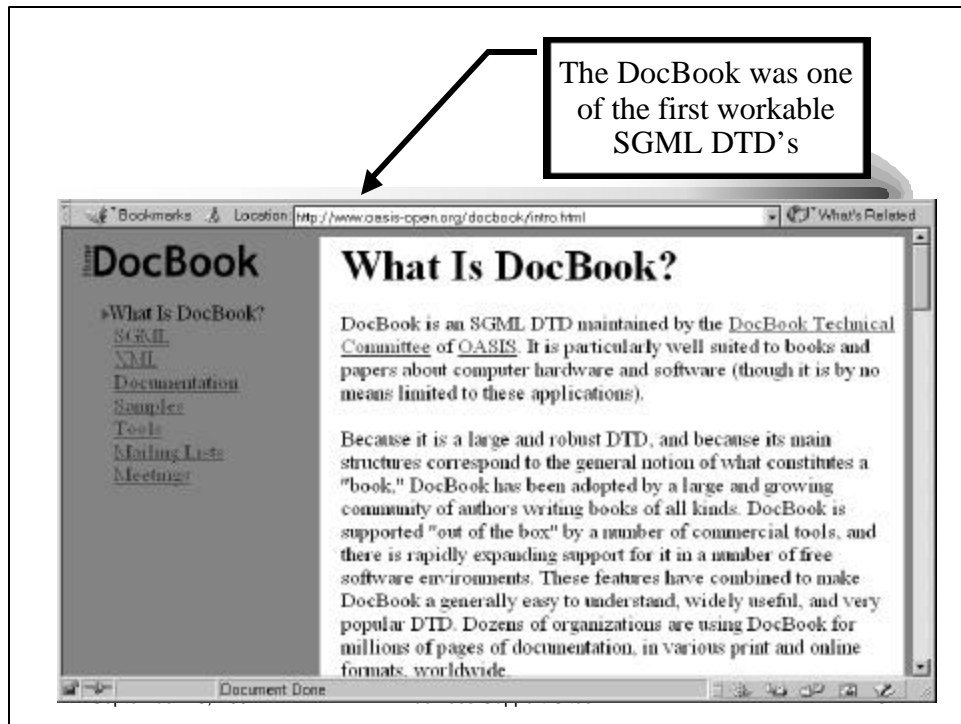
The DocBook was one of the first workable SGML DTD's

Bookmarks Location: http://www.oasis-open.org/docbook/intro.html What's Related

Home DocBook

What Is DocBook?
SGML
XML
Documentation
Samples
Tools
Mailing Lists
Meetings

What Is DocBook?

DocBook is an SGML DTD maintained by the DocBook Technical Committee of OASIS. It is particularly well suited to books and papers about computer hardware and software (though it is by no means limited to these applications).

Because it is a large and robust DTD, and because its main structures correspond to the general notion of what constitutes a "book," DocBook has been adopted by a large and growing community of authors writing books of all kinds. DocBook is supported "out of the box" by a number of commercial tools, and there is rapidly expanding support for it in a number of free software environments. These features have combined to make DocBook a generally easy to understand, widely useful, and very popular DTD. Dozens of organizations are using DocBook for millions of pages of documentation, in various print and online formats, worldwide.

Document Done